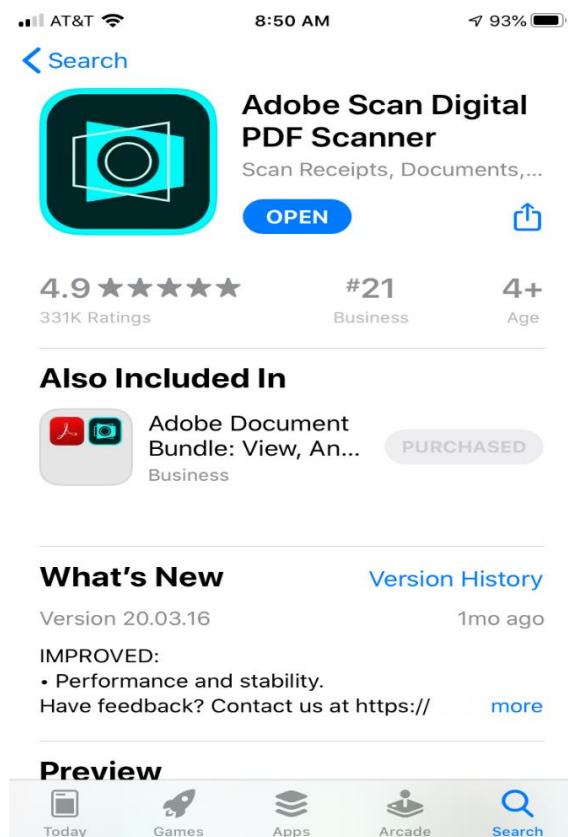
AT&T 8:50 AM 93%

Search

Adobe Scan Digital PDF Scanner

Scan Receipts, Documents,...

OPEN

4.9 ★★★★★
331K Ratings

#21
Business

4+
Age

Also Included In

Adobe Document Bundle: View, An...
Business

PURCHASED

What's New

Version History

Version 20.03.16

1mo ago

IMPROVED:
• Performance and stability.
Have feedback? Contact us at https://

more

Preview

Today Games Apps Arcade Search